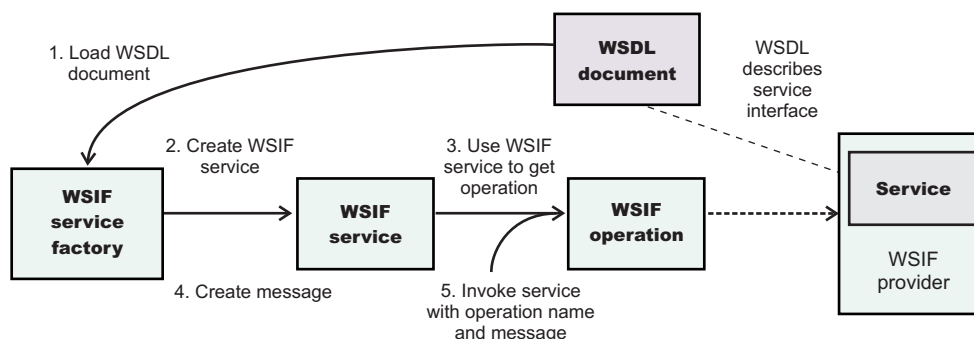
1. Load WSDL document

WSDL document

WSDL describes service interface

2. Create WSIF service

3. Use WSIF service to get operation

WSIF service factory

WSIF service

WSIF operation

Service

WSIF provider

4. Create message

5. Invoke service with operation name and message